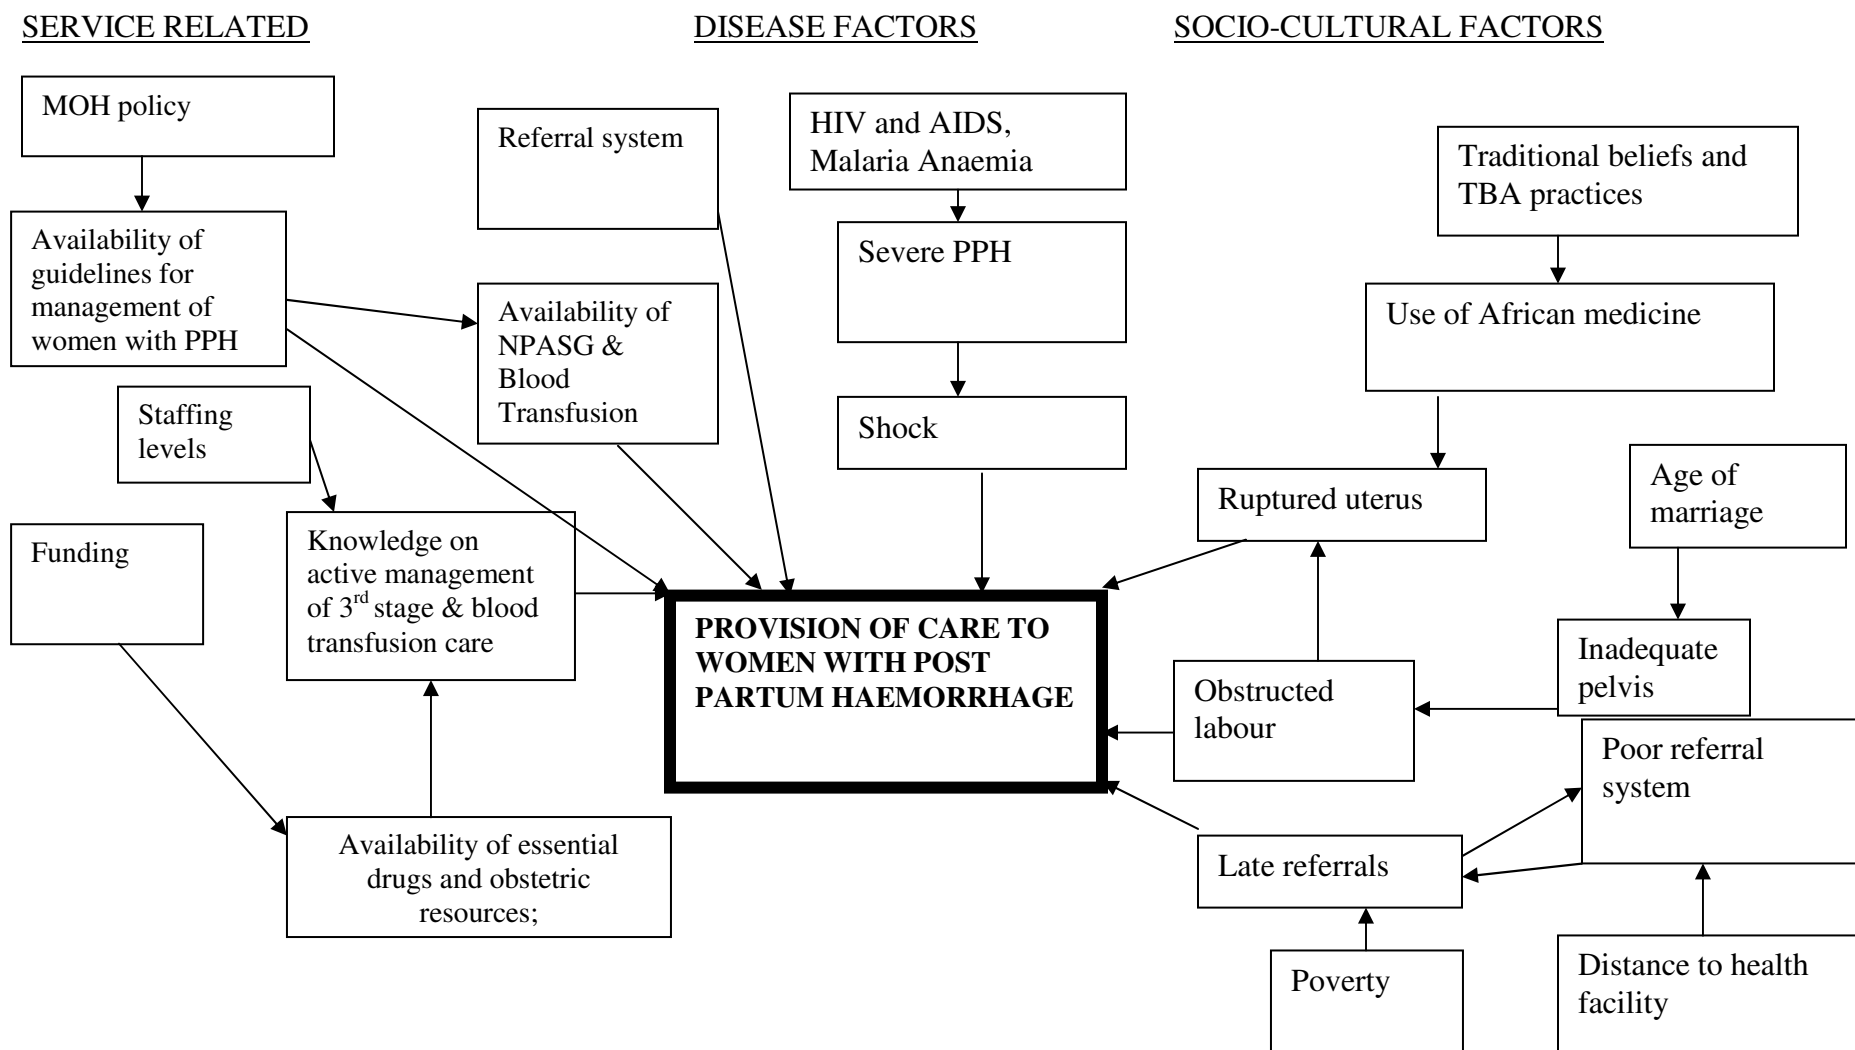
SERVICE RELATED

DISEASE FACTORS

SOCIO-CULTURAL FACTORS

MOH policy

Availability of guidelines for management of women with PPH

Referral system

Availability of NPASG & Blood Transfusion

Staffing levels

Funding

Knowledge on active management of 3$^{rd}$ stage & blood transfusion care

Availability of essential drugs and obstetric resources;

HIV and AIDS, Malaria Anaemia

Severe PPH

Shock

PROVISION OF CARE TO WOMEN WITH POST PARTUM HAEMORRHAGE

Traditional beliefs and TBA practices

Use of African medicine

Ruptured uterus

Age of marriage

Inadequate pelvis

Obstructed labour

Poor referral system

Late referrals

Poverty

Distance to health facility